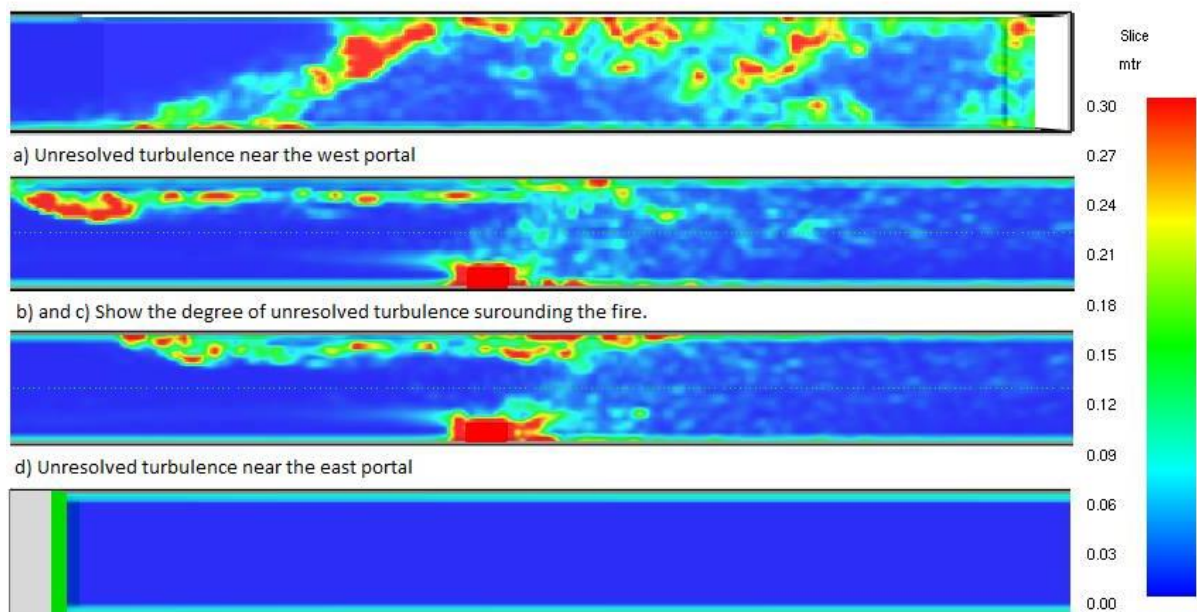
a) Unresolved turbulence near the west portal

b) and c) Show the degree of unresolved turbulence surounding the fire.

d) Unresolved turbulence near the east portal

Slice
mtr

0.30
0.27
0.24
0.21
0.18
0.15
0.12
0.09
0.06
0.03
0.00